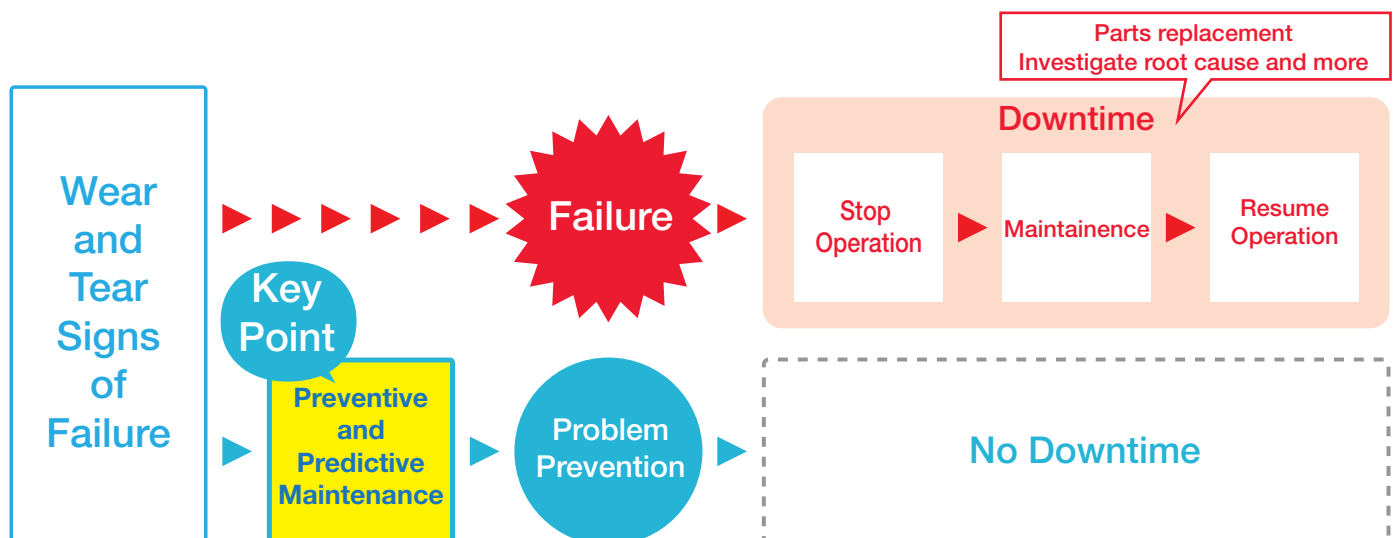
Parts replacement
Investigate root cause and more

Wear and Tear Signs of Failure

Failure

Downtime

Stop Operation

Maintainence

Resume Operation

Key Point

Preventive and Predictive Maintenance

Problem Prevention

No Downtime